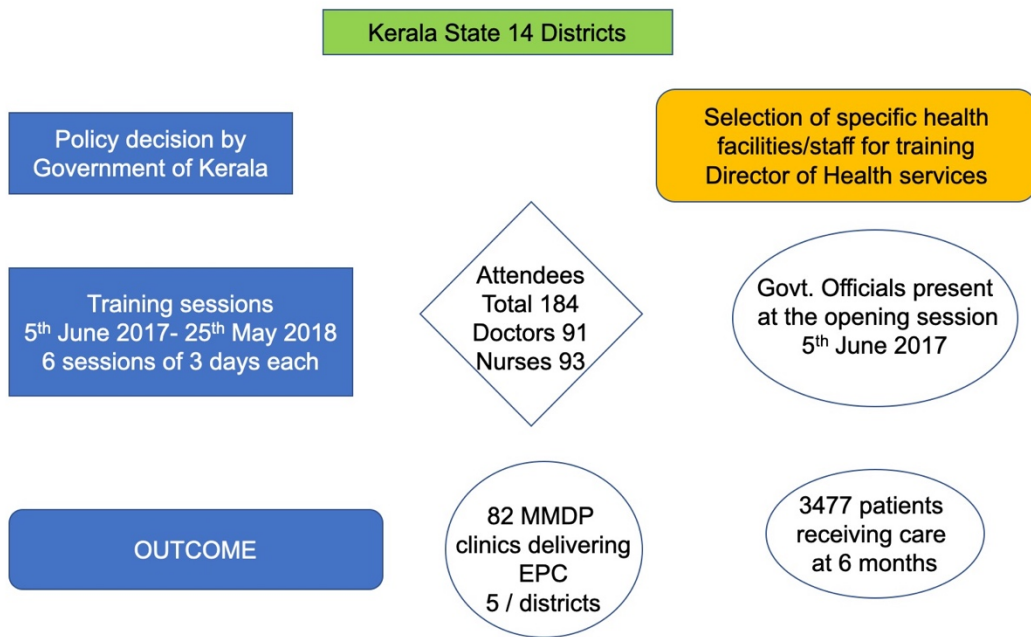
Kerala State 14 Districts

Policy decision by Government of Kerala

Selection of specific health facilities/staff for training Director of Health services

Training sessions
5$^{th}$ June 2017- 25$^{th}$ May 2018
6 sessions of 3 days each

Attendees
Total 184
Doctors 91
Nurses 93

Govt. Officials present at the opening session
5$^{th}$ June 2017

OUTCOME

82 MMDP clinics delivering EPC
5 / districts

3477 patients receiving care at 6 months